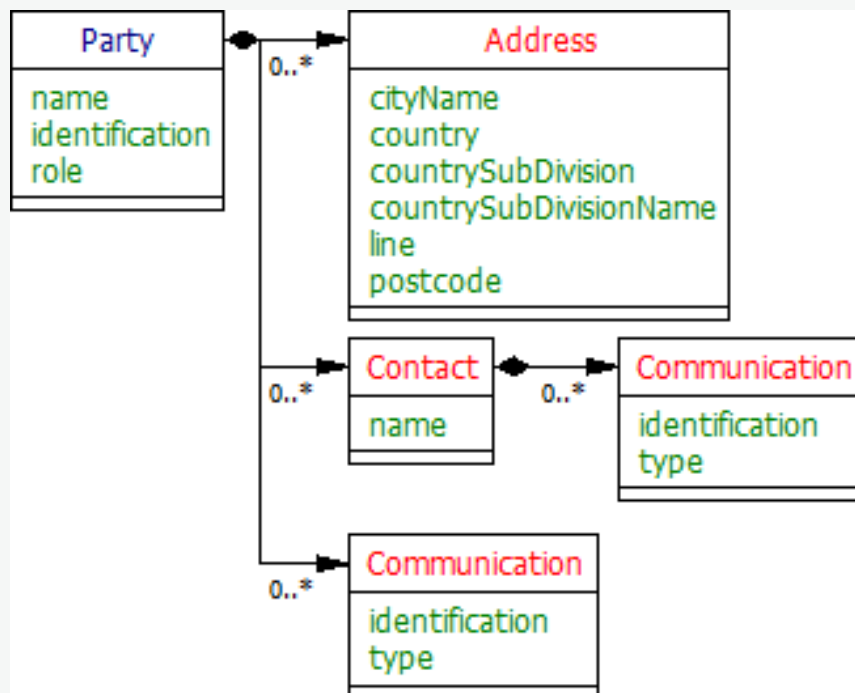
Party
name
identification
role

0..*

Address
cityName
country
countrySubDivision
countrySubDivisionName
line
postcode

0..*

Contact
name

0..*

Communication
identification
type

0..*

Communication
identification
type